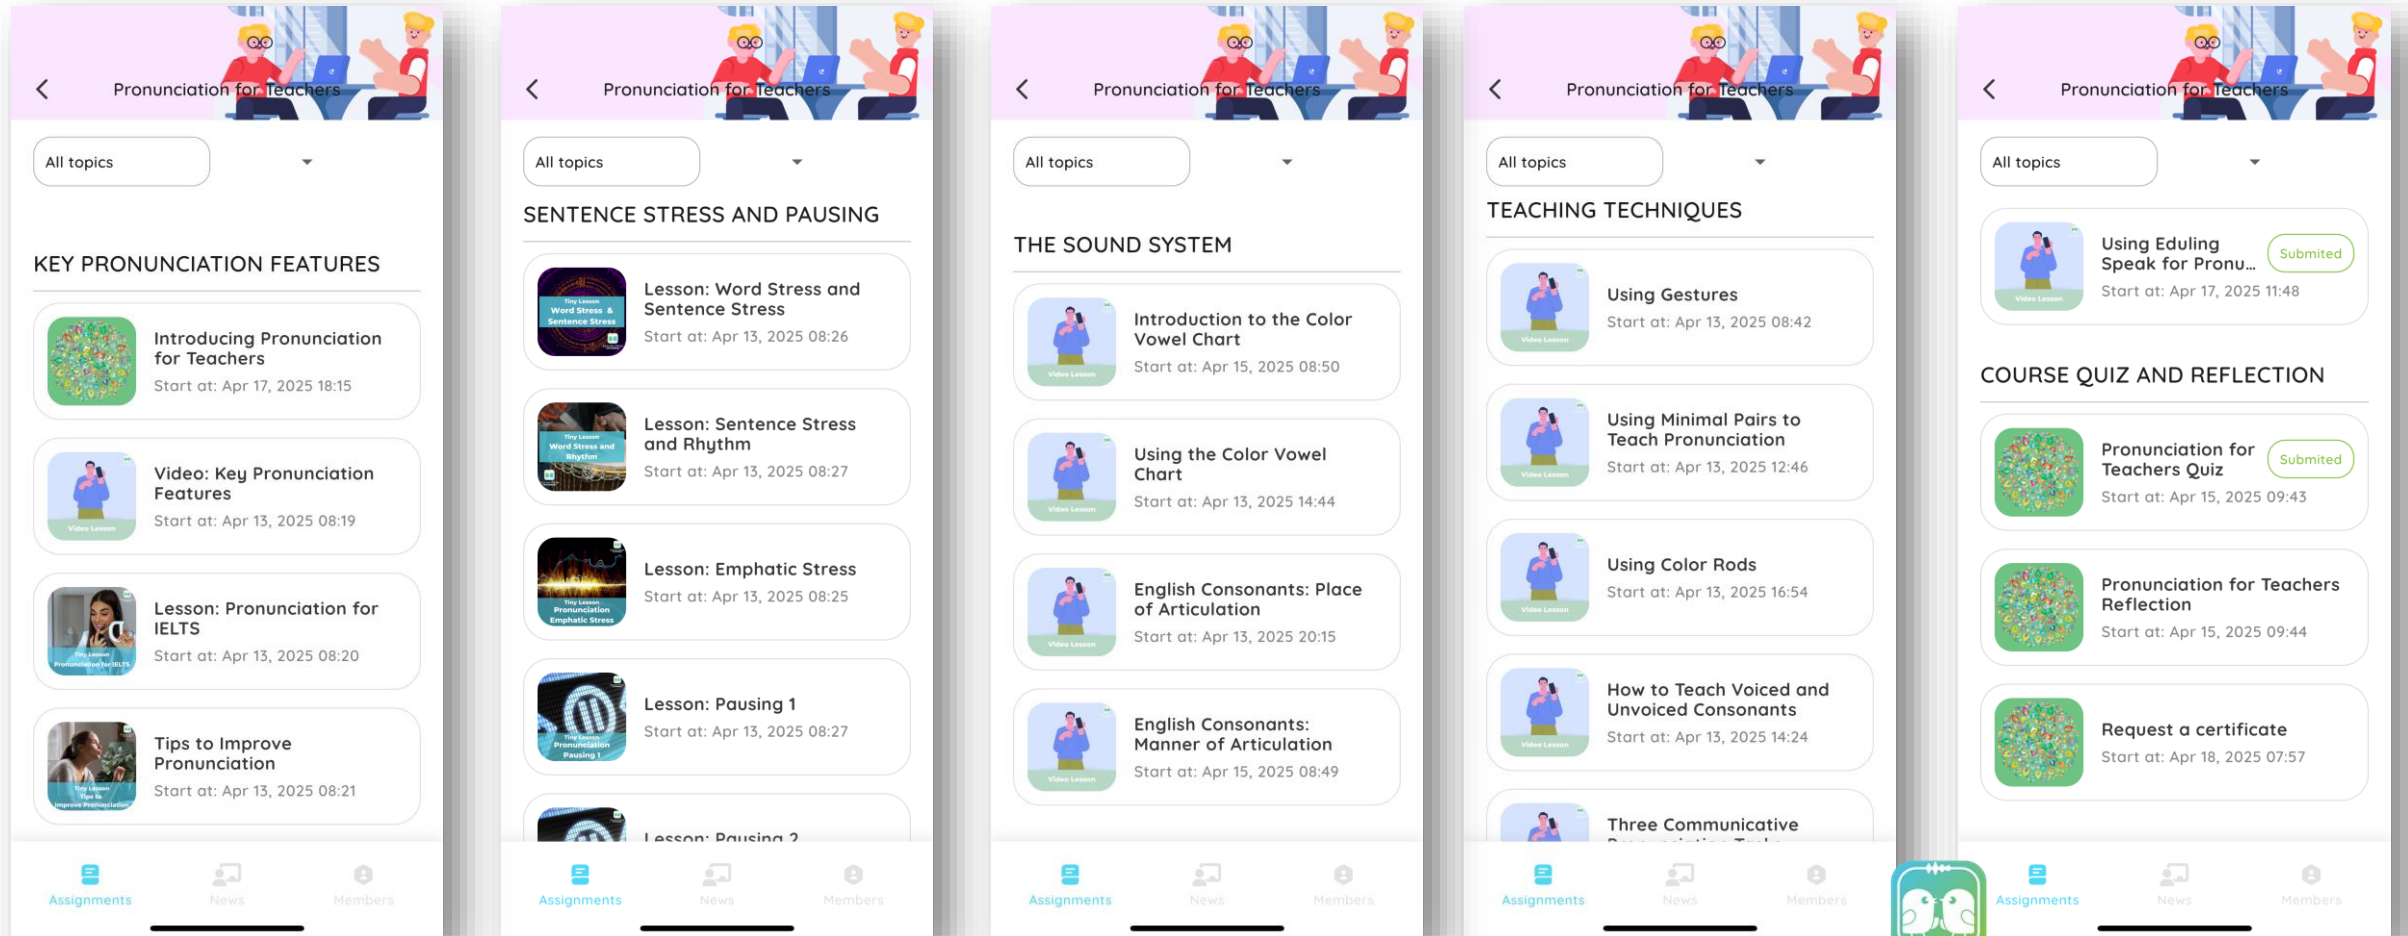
Pronunciation for Teachers

All topics

KEY PRONUNCIATION FEATURES

Introducing Pronunciation for Teachers
Start at: Apr 17, 2025 18:15

Video Lesson
Video: Key Pronunciation Features
Start at: Apr 13, 2025 08:19

Tiny Lesson Pronunciation for IELTS
Lesson: Pronunciation for IELTS
Start at: Apr 13, 2025 08:20

Tiny Lesson Tips to Improve Pronunciation
Tips to Improve Pronunciation
Start at: Apr 13, 2025 08:21

Assignments News Members

Pronunciation for Teachers

All topics

SENTENCE STRESS AND PAUSING

Tiny Lesson Word Stress & Sentence Stress
Lesson: Word Stress and Sentence Stress
Start at: Apr 13, 2025 08:26

Tiny Lesson Word Stress and Rhythm
Lesson: Sentence Stress and Rhythm
Start at: Apr 13, 2025 08:27

Tiny Lesson Pronunciation Emphatic Stress
Lesson: Emphatic Stress
Start at: Apr 13, 2025 08:25

Tiny Lesson Pronunciation Pausing 1
Lesson: Pausing 1
Start at: Apr 13, 2025 08:27

Lesson: Pausing 2

Assignments News Members

Pronunciation for Teachers

All topics

THE SOUND SYSTEM

Video Lesson
Introduction to the Color Vowel Chart
Start at: Apr 15, 2025 08:50

Video Lesson
Using the Color Vowel Chart
Start at: Apr 13, 2025 14:44

Video Lesson
English Consonants: Place of Articulation
Start at: Apr 13, 2025 20:15

Video Lesson
English Consonants: Manner of Articulation
Start at: Apr 15, 2025 08:49

Assignments News Members

Pronunciation for Teachers

All topics

TEACHING TECHNIQUES

Video Lesson
Using Gestures
Start at: Apr 13, 2025 08:42

Video Lesson
Using Minimal Pairs to Teach Pronunciation
Start at: Apr 13, 2025 12:46

Video Lesson
Using Color Rods
Start at: Apr 13, 2025 16:54

Video Lesson
How to Teach Voiced and Unvoiced Consonants
Start at: Apr 13, 2025 14:24

Three Communicative
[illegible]

Assignments News Members

Pronunciation for Teachers

All topics

Video Lesson
Using Eduling Speak for Pronu...
Submited
Start at: Apr 17, 2025 11:48

COURSE QUIZ AND REFLECTION

Pronunciation for Teachers Quiz
Submited
Start at: Apr 15, 2025 09:43

Pronunciation for Teachers Reflection
Start at: Apr 15, 2025 09:44

Request a certificate
Start at: Apr 18, 2025 07:57

Assignments News Members